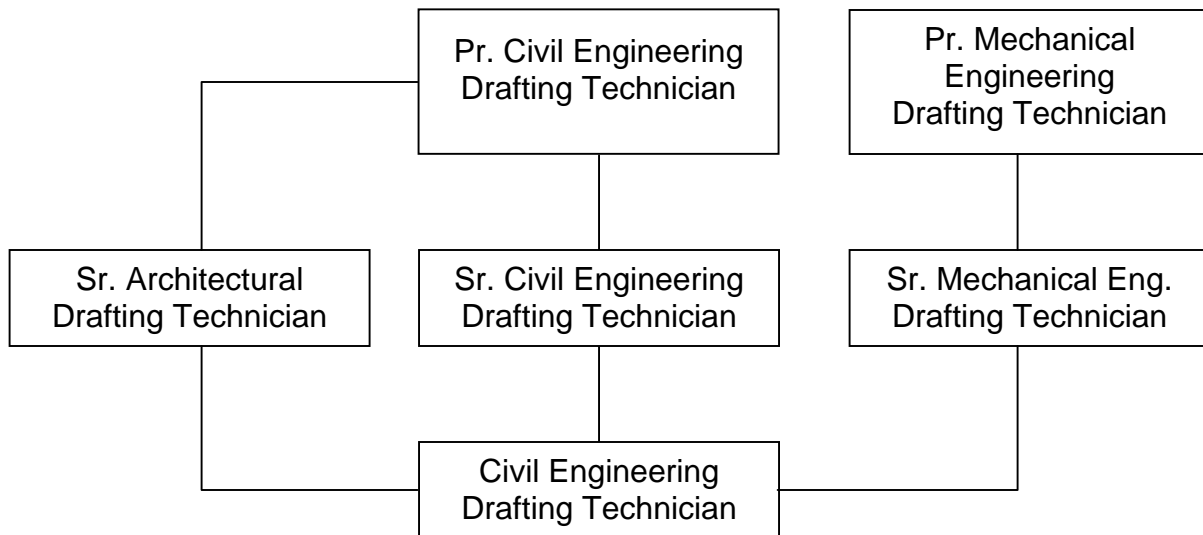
Pr. Civil Engineering Drafting Technician

Pr. Mechanical Engineering Drafting Technician

Sr. Architectural Drafting Technician

Sr. Civil Engineering Drafting Technician

Sr. Mechanical Eng. Drafting Technician

Civil Engineering Drafting Technician